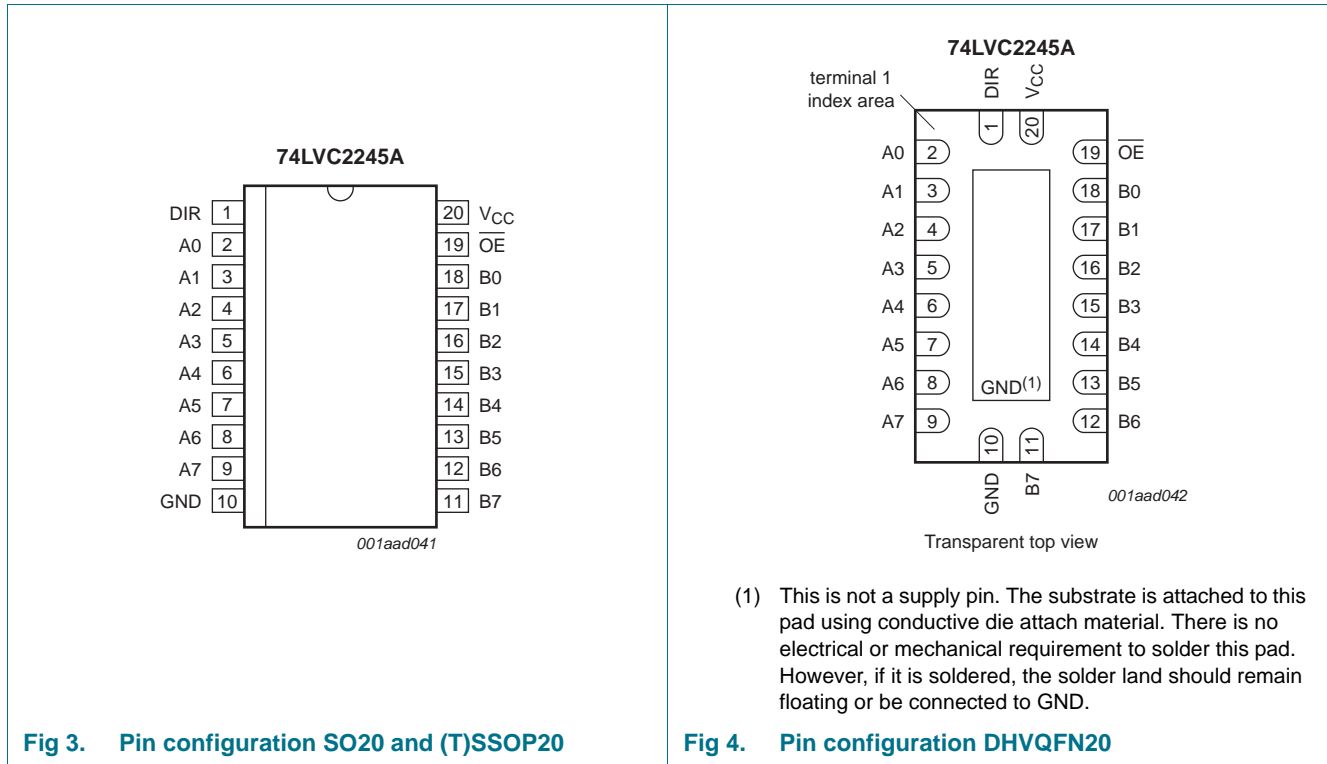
74LVC2245A

DIR 1
A0 2
A1 3
A2 4
A3 5
A4 6
A5 7
A6 8
A7 9
GND 10

20 $V_{CC}$
19 $\overline{OE}$
18 B0
17 B1
16 B2
15 B3
14 B4
13 B5
12 B6
11 B7

001aad041

Fig 3. Pin configuration SO20 and (T)SSOP20

74LVC2245A

terminal 1 index area

DIR
$V_{CC}$
1
20

A0 2
A1 3
A2 4
A3 5
A4 6
A5 7
A6 8
A7 9

19 $\overline{OE}$
18 B0
17 B1
16 B2
15 B3
14 B4
13 B5
12 B6

GND$^{(1)}$

10
11
GND
B7

001aad042

Transparent top view

(1) This is not a supply pin. The substrate is attached to this pad using conductive die attach material. There is no electrical or mechanical requirement to solder this pad. However, if it is soldered, the solder land should remain floating or be connected to GND.

Fig 4. Pin configuration DHVQFN20